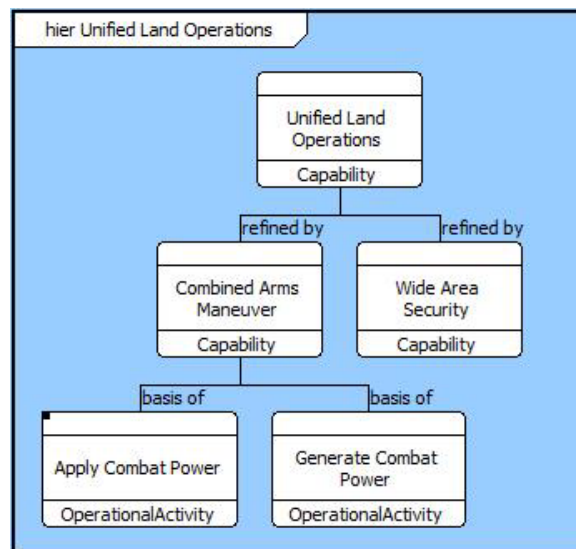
hier Unified Land Operations

Unified Land Operations
Capability

refined by
refined by

Combined Arms Maneuver
Capability

Wide Area Security
Capability

basis of
basis of

Apply Combat Power
OperationalActivity

Generate Combat Power
OperationalActivity